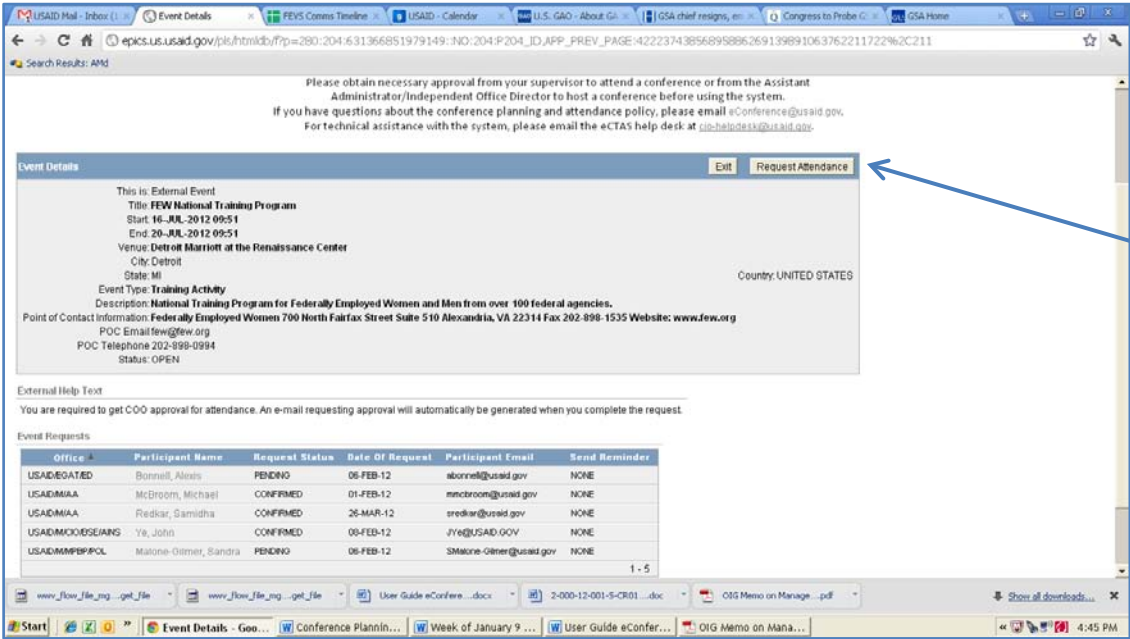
USAID Mail - Inbox (| Event Details | FEVS Comms Timeline | USAID - Calendar | U.S. GAO - About GA | GSA chief resigns, e | Congress to Probe G | GSA Home

epics.us.usaid.gov/pls/htmldb/f?p=280:204:631366851979149::NO:204:P204_ID,APP_PREV_PAGE:4222374385689588626913989106376221172%2C211

Search Results: AMd

Please obtain necessary approval from your supervisor to attend a conference or from the Assistant Administrator/Independent Office Director to host a conference before using the system.
If you have questions about the conference planning and attendance policy, please email eConference@usaid.gov.
For technical assistance with the system, please email the eCTAS help desk at cio-helpdesk@usaid.gov.

Event Details

Exit | Request Attendance

This is: External Event
Title: FEW National Training Program
Start: 16-JUL-2012 09:51
End: 20-JUL-2012 09:51
Venue: Detroit Marriott at the Renaissance Center
City: Detroit
State: MI
Country: UNITED STATES
Event Type: Training Activity
Description: National Training Program for Federally Employed Women and Men from over 100 federal agencies.
Point of Contact Information: Federally Employed Women 700 North Fairfax Street Suite 510 Alexandria, VA 22314 Fax 202-898-1535 Website: www.few.org
POC Email: few@few.org
POC Telephone: 202-898-0994
Status: OPEN

External Help Text

You are required to get COO approval for attendance. An e-mail requesting approval will automatically be generated when you complete the request.

Event Requests

| Office | Participant Name | Request Status | Date Of Request | Participant Email | Send Reminder |
|---|---|---|---|---|---|
| USAID/EGAT/ED | Bonnell, Alexis | PENDING | 06-FEB-12 | abonnell@usaid.gov | NONE |
| USAID/M/AA | McBroom, Michael | CONFIRMED | 01-FEB-12 | mmcbroom@usaid.gov | NONE |
| USAID/M/AA | Redkar, Samidha | CONFIRMED | 26-MAR-12 | sredkar@usaid.gov | NONE |
| USAID/M/CIO/BSE/AINS | Ye, John | CONFIRMED | 08-FEB-12 | JYe@USAID.GOV | NONE |
| USAID/M/MPBP/POL | Malone-Gilmer, Sandra | PENDING | 08-FEB-12 | SMalone-Gilmer@usaid.gov | NONE |

1 - 5

wwv_flow_file_mg....get_file | wwv_flow_file_mg....get_file | User Guide eConfere....docx | 2-000-12-001-5-CR01....doc | OIG Memo on Manage....pdf | Show all downloads...

Start | Event Details - Goo... | Conference Plannin... | Week of January 9 ... | User Guide eConfer... | OIG Memo on Mana... | 4:45 PM